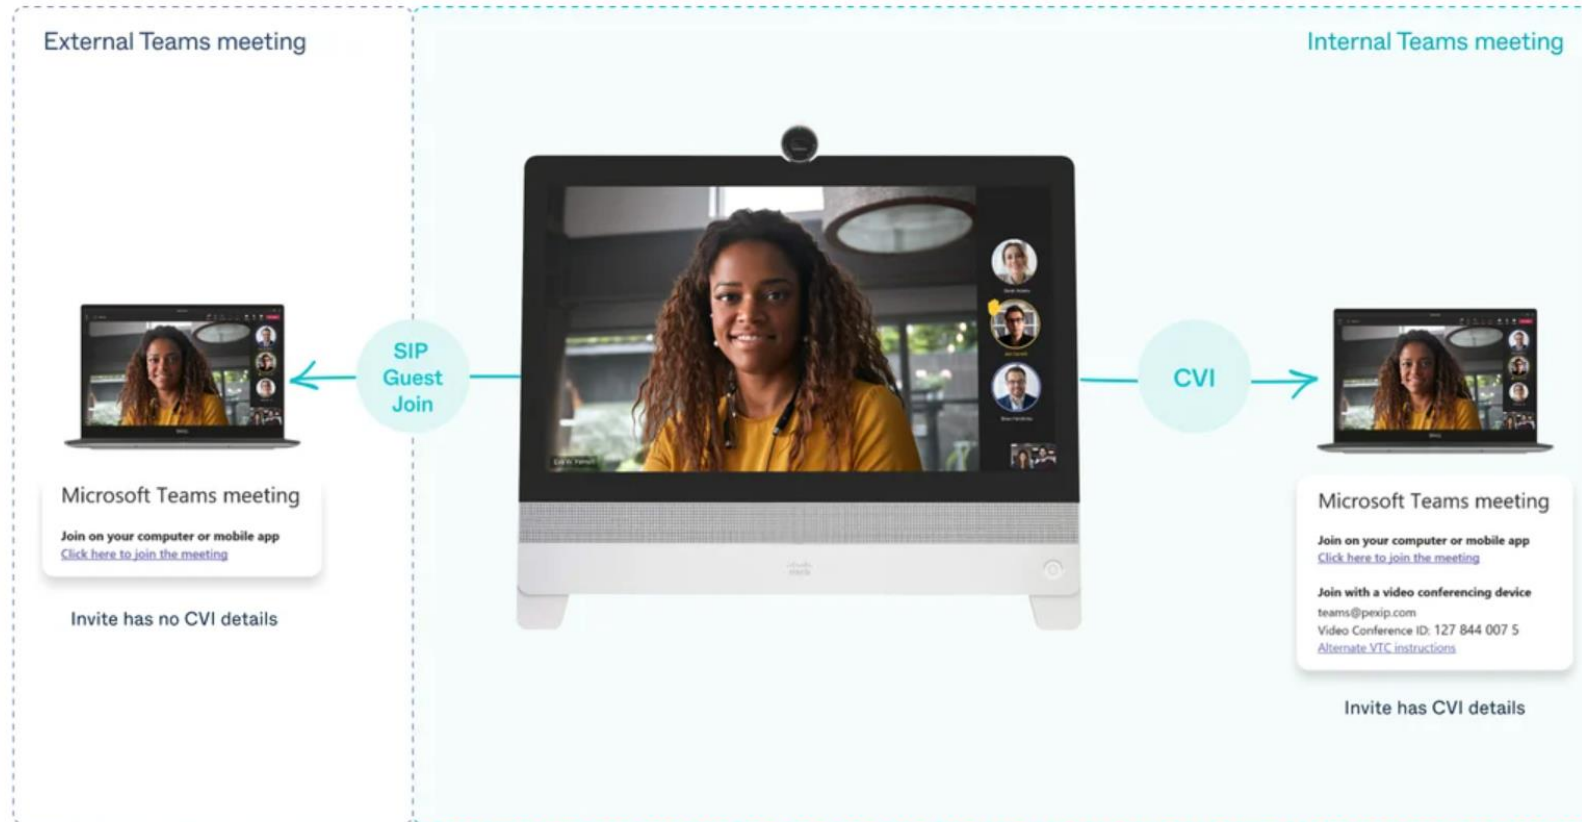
External Teams meeting

Internal Teams meeting

SIP Guest Join

CVI

Microsoft Teams meeting

Join on your computer or mobile app
Click here to join the meeting

Invite has no CVI details

Microsoft Teams meeting

Join on your computer or mobile app
Click here to join the meeting

Join with a video conferencing device
teams@pexip.com
Video Conference ID: 127 844 007 5
Alternate VTC instructions

Invite has CVI details